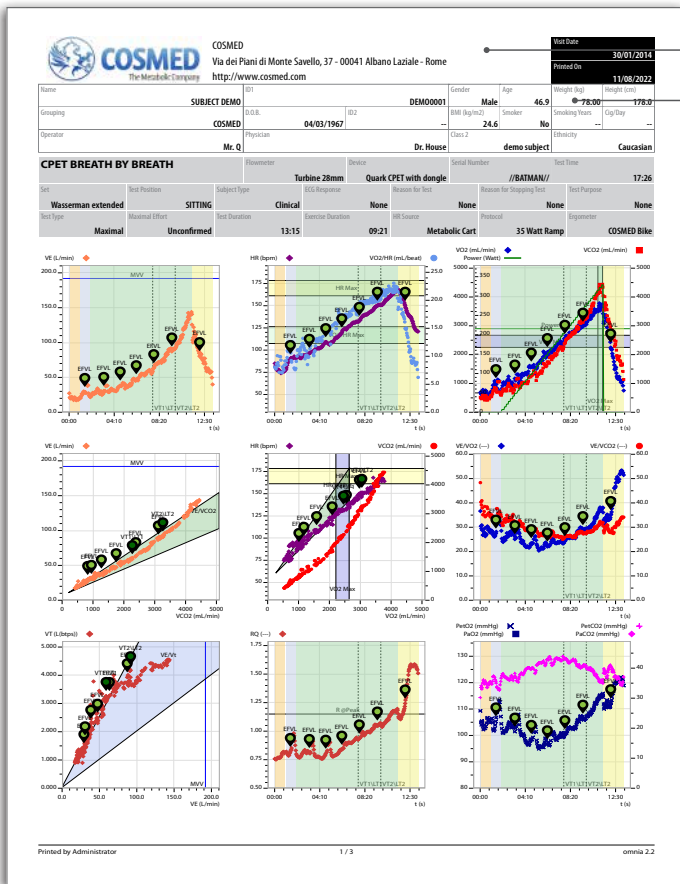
COSMED
The Metabolic Company

COSMED
Via dei Piani di Monte Savello, 37 - 00041 Albano Laziale - Rome
http://www.cosmed.com

Visit Date
30/01/2014
Printed On
11/08/2022

| Name | | ID1 | | Gender | Age | Weight (kg) | Height (cm) |
|---|---|---|---|---|---|---|---|
| SUBJECT DEMO | | DEMO0001 | | Male | 46.9 | 78.00 | 178.0 |
| Grouping | D.O.B. | ID2 | | BMI (kg/m2) | Smoker | Smoking Years | Cig/Day |
| COSMED | 04/03/1967 | -- | | 24.6 | No | -- | -- |
| Operator | Physician | | | Class 2 | | Ethnicity | |
| Mr. Q | Dr. House | | | demo subject | | Caucasian | |

CPET BREATH BY BREATH

| | Flowmeter | Device | Serial Number | Test Time |
|---|---|---|---|---|
| | Turbine 28mm | Quark CPET with dongle | //BATMAN// | 17:26 |

| Set | Test Position | Subject Type | ECG Response | Reason for Test | Reason for Stopping Test | Test Purpose |
|---|---|---|---|---|---|---|
| Wasserman extended | SITTING | Clinical | None | None | None | None |
| Test Type | Maximal Effort | Test Duration | Exercise Duration | HR Source | Protocol | Ergometer |
| Maximal | Unconfirmed | 13:15 | 09:21 | Metabolic Cart | 35 Watt Ramp | COSMED Bike |

VE (L/min)
MVV
EFVL EFVL EFVL EFVL EFVL EFVL EFVL EFVL
200.0 150.0 100.0 50.0
VT1 LT1 VT2 LT2
00:00 04:10 08:20 12:30
t (s)

HR (bpm) VO2/HR (mL/beat)
HR Max
EFVL EFVL EFVL EFVL EFVL EFVL EFVL
HR Max
175 150 125 100 75 50
25.0 20.0 15.0 10.0 5.0
VT1 LT1 VT2 LT2
00:00 04:10 08:20 12:30
t (s)

VO2 (mL/min) VCO2 (mL/min)
Power (Watt)
5000 4000 3000 2000 1000 0
350 300 250 200 150 100 50
EFVL EFVL EFVL EFVL EFVL EFVL EFVL EFVL
VO2 Max
VT1 LT1 VT2 LT2
00:00 04:10 08:20 12:30
t (s)

VE (L/min)
MVV
VE/VCO2
VT2 LT2
VT1 LT1
EFVL EFVL EFVL EFVL
200.0 150.0 100.0 50.0 0.0
0 1000 2000 3000 4000 5000
VCO2 (mL/min)

HR (bpm) VCO2 (mL/min)
HR Max
VT2 LT2
VT1 LT1
EFVL EFVL EFVL EFVL
VO2 Max
175 150 125 100 75 50
5000 4000 3000 2000 1000 0
0 1000 2000 3000 4000 5000
VO2 (mL/min)

VE/VO2 (---) VE/VCO2 (---)
60.0 50.0 40.0 30.0 20.0 10.0 0.0
EFVL EFVL EFVL EFVL EFVL EFVL EFVL
VT1 LT1 VT2 LT2
00:00 04:10 08:20 12:30
t (s)

VT (L(btps))
VT2 LT2
VT1 LT1
EFVL
VE/Vc
MVV
5.000 4.000 3.000 2.000 1.000 0.000
0.0 50.0 100.0 150.0 200.0
VE (L/min)

RQ (---)
R @Peak
EFVL EFVL EFVL EFVL EFVL EFVL
1.75 1.50 1.25 1.00 0.75 0.50
VT1 LT1 VT2 LT2
00:00 04:10 08:20 12:30
t (s)

PetO2 (mmHg) PetCO2 (mmHg)
PaO2 (mmHg) PaCO2 (mmHg)
130 120 110 100 90 80
50 40 30 20 10 0
EFVL EFVL EFVL EFVL EFVL EFVL
VT1 LT1 VT2 LT2
00:00 04:10 08:20 12:30
t (s)

Printed by Administrator
1 / 3
omnia 2.2